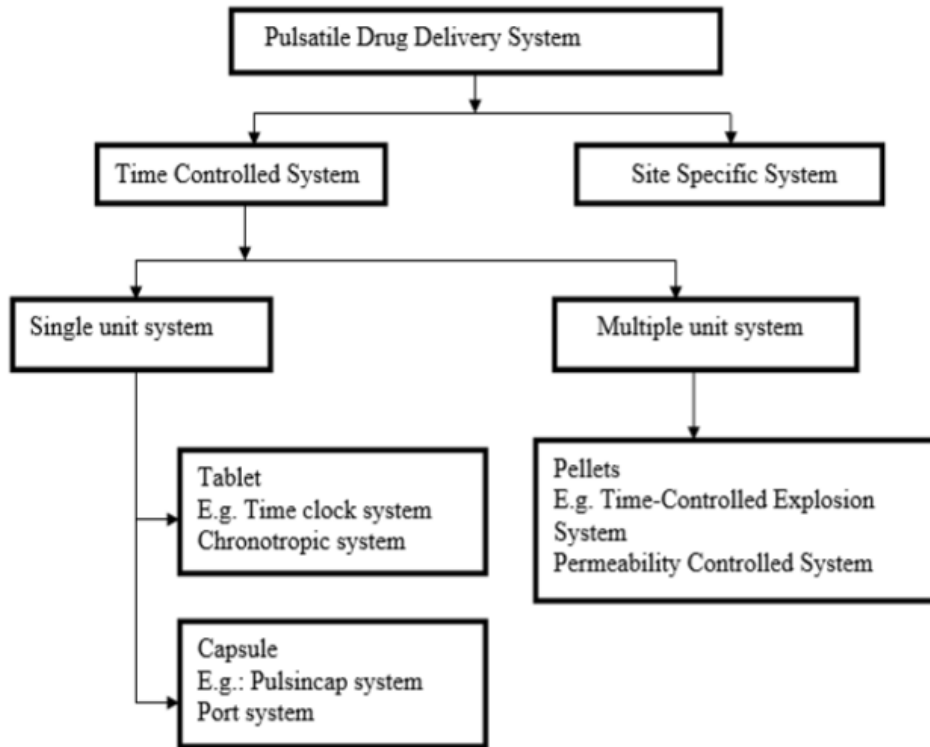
Pulsatile Drug Delivery System

Time Controlled System

Site Specific System

Single unit system

Multiple unit system

Tablet
E.g. Time clock system
Chronotropic system

Pellets
E.g. Time-Controlled Explosion System
Permeability Controlled System

Capsule
E.g.: Pulsincap system
Port system